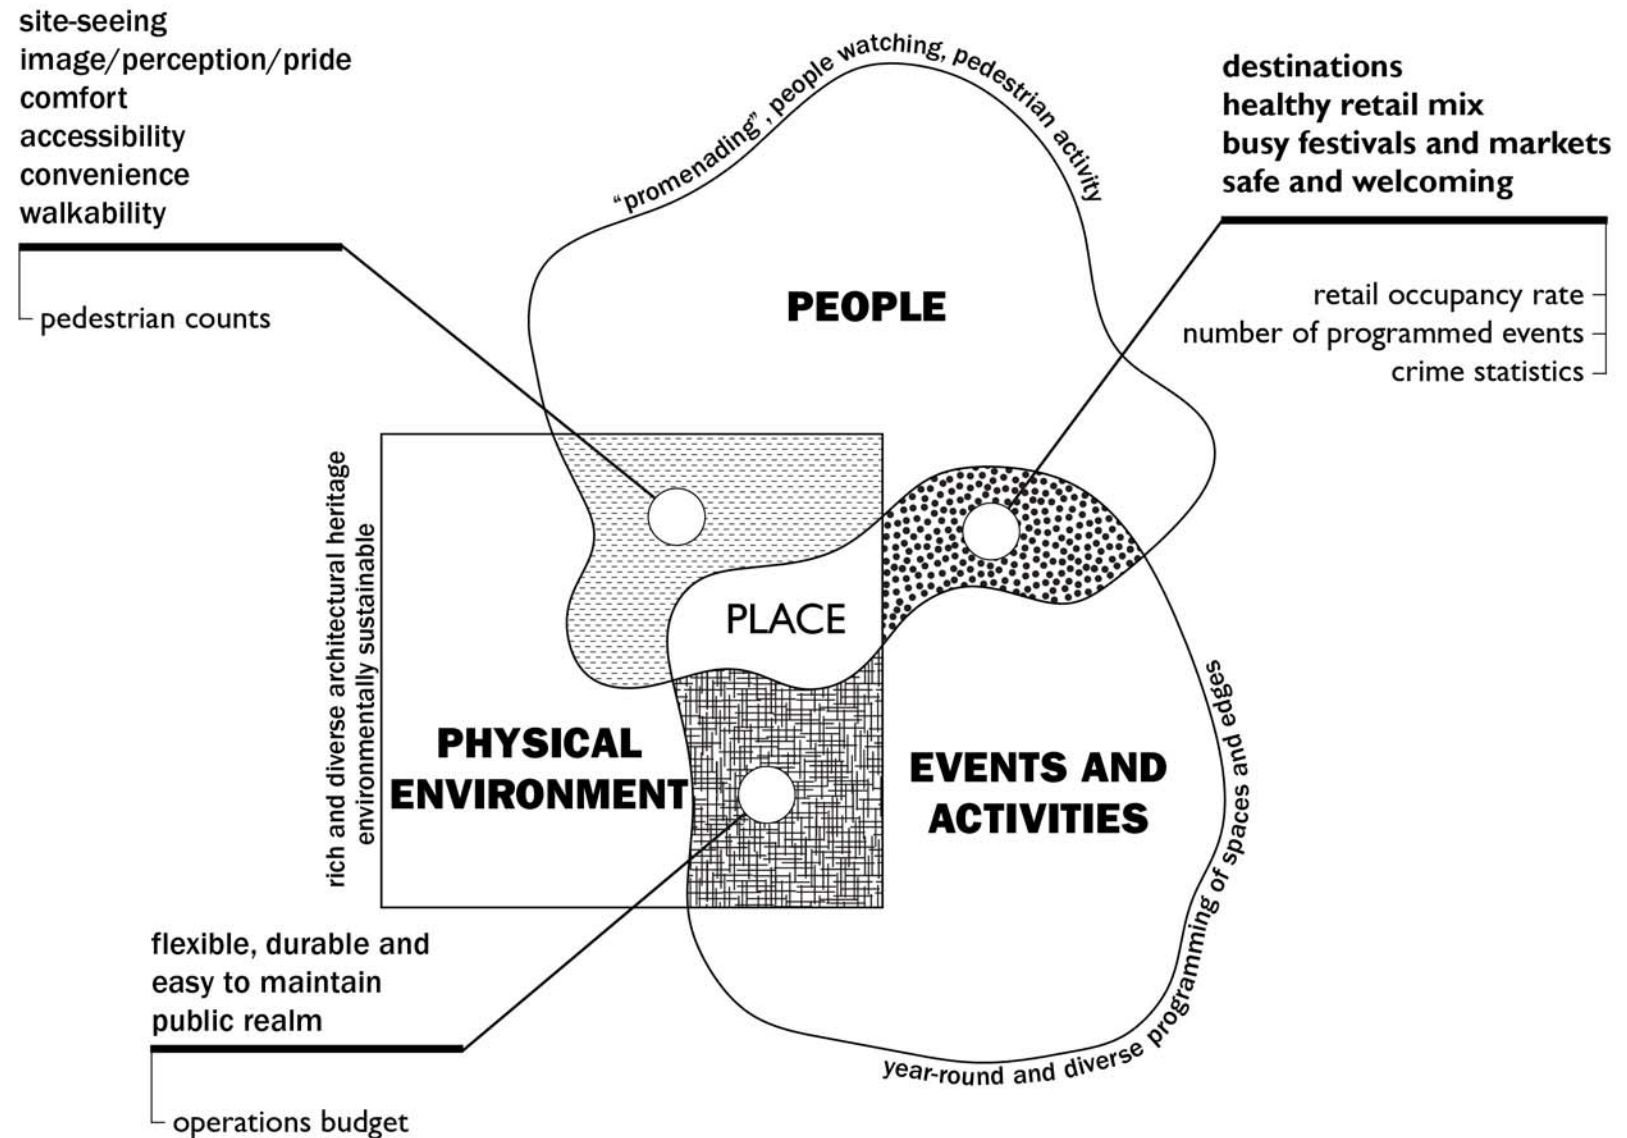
site-seeing
image/perception/pride
comfort
accessibility
convenience
walkability

pedestrian counts

"promenading", people watching, pedestrian activity

destinations
healthy retail mix
busy festivals and markets
safe and welcoming

retail occupancy rate
number of programmed events
crime statistics

PEOPLE

rich and diverse architectural heritage
environmentally sustainable

PLACE

PHYSICAL ENVIRONMENT

EVENTS AND ACTIVITIES

year-round and diverse programming of spaces and edges

flexible, durable and easy to maintain public realm

operations budget